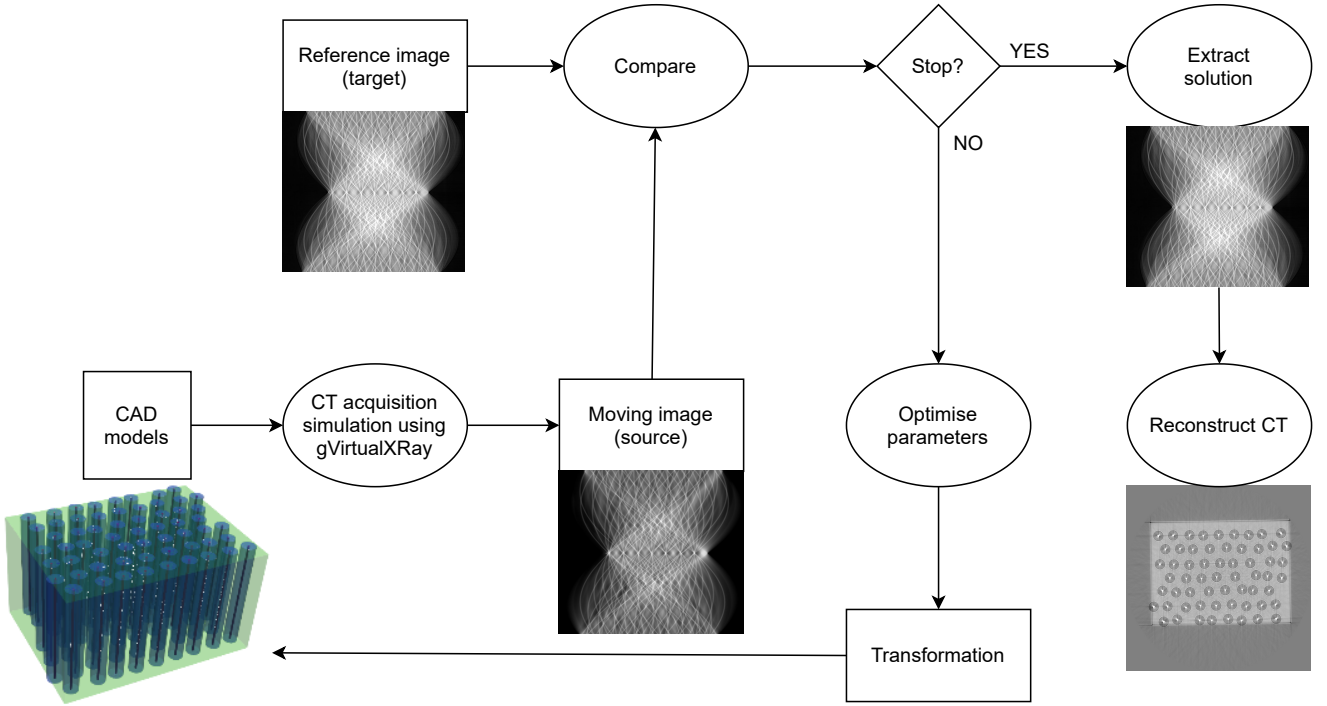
Reference image (target)

Compare

Stop?

YES

NO

Extract solution

CAD models

CT acquisition simulation using gVirtualXRay

Moving image (source)

Optimise parameters

Reconstruct CT

Transformation